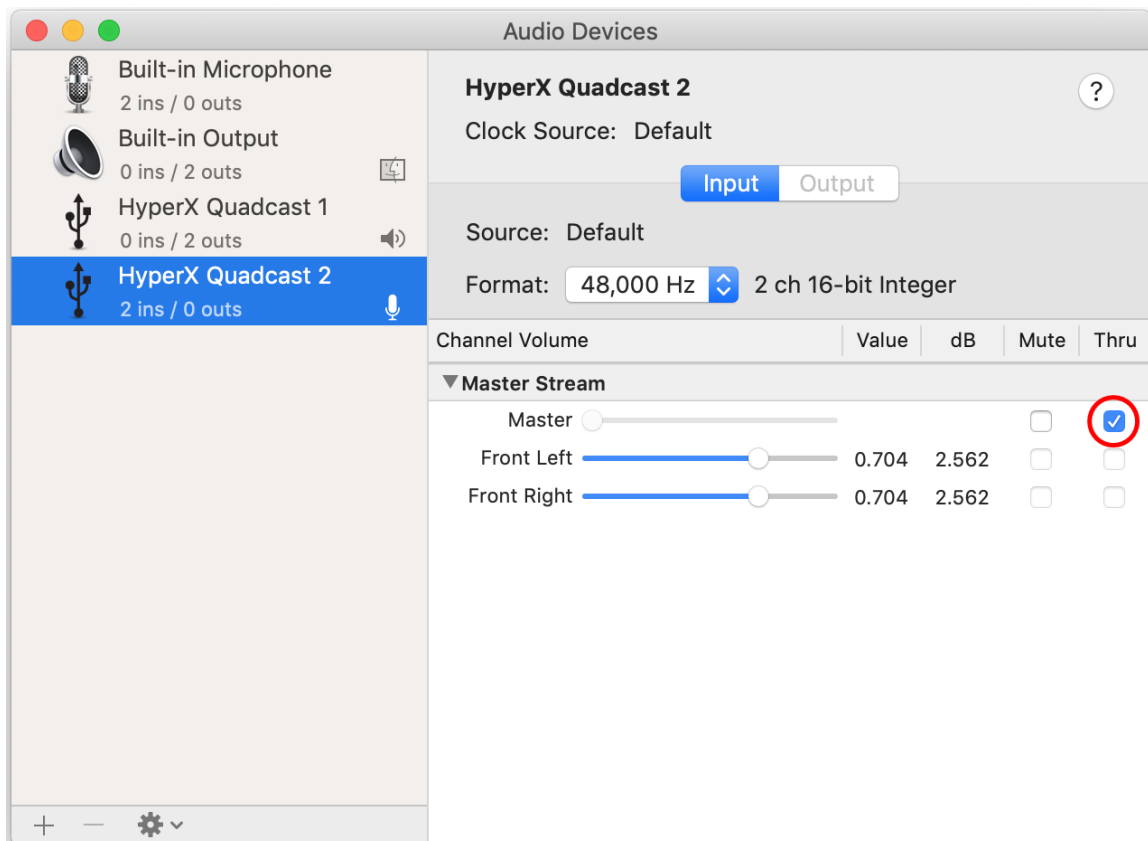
Audio Devices

Built-in Microphone
2 ins / 0 outs

Built-in Output
0 ins / 2 outs

HyperX Quadcast 1
0 ins / 2 outs

HyperX Quadcast 2
2 ins / 0 outs

+ —

HyperX Quadcast 2

?

Clock Source: Default

Input Output

Source: Default

Format: 48,000 Hz 2 ch 16-bit Integer

| Channel Volume | Value | dB | Mute | Thru |
|---|---|---|---|---|
| ▼Master Stream | | | | |
| Master | | | ☐ | ☑ |
| Front Left | 0.704 | 2.562 | ☐ | ☐ |
| Front Right | 0.704 | 2.562 | ☐ | ☐ |